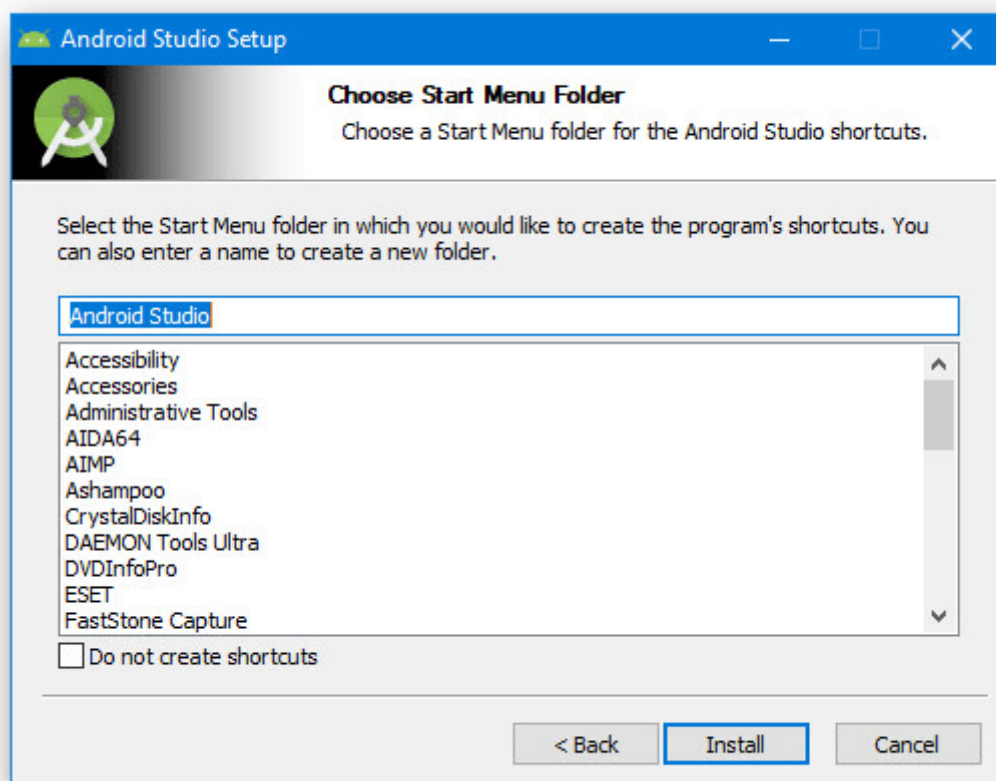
Android Studio Setup

Choose Start Menu Folder

Choose a Start Menu folder for the Android Studio shortcuts.

Select the Start Menu folder in which you would like to create the program's shortcuts. You can also enter a name to create a new folder.

Android Studio

Accessibility
Accessories
Administrative Tools
AIDA64
AIMP
Ashampoo
CrystalDiskInfo
DAEMON Tools Ultra
DVDInfoPro
ESET
FastStone Capture

Do not create shortcuts

< Back
Install
Cancel